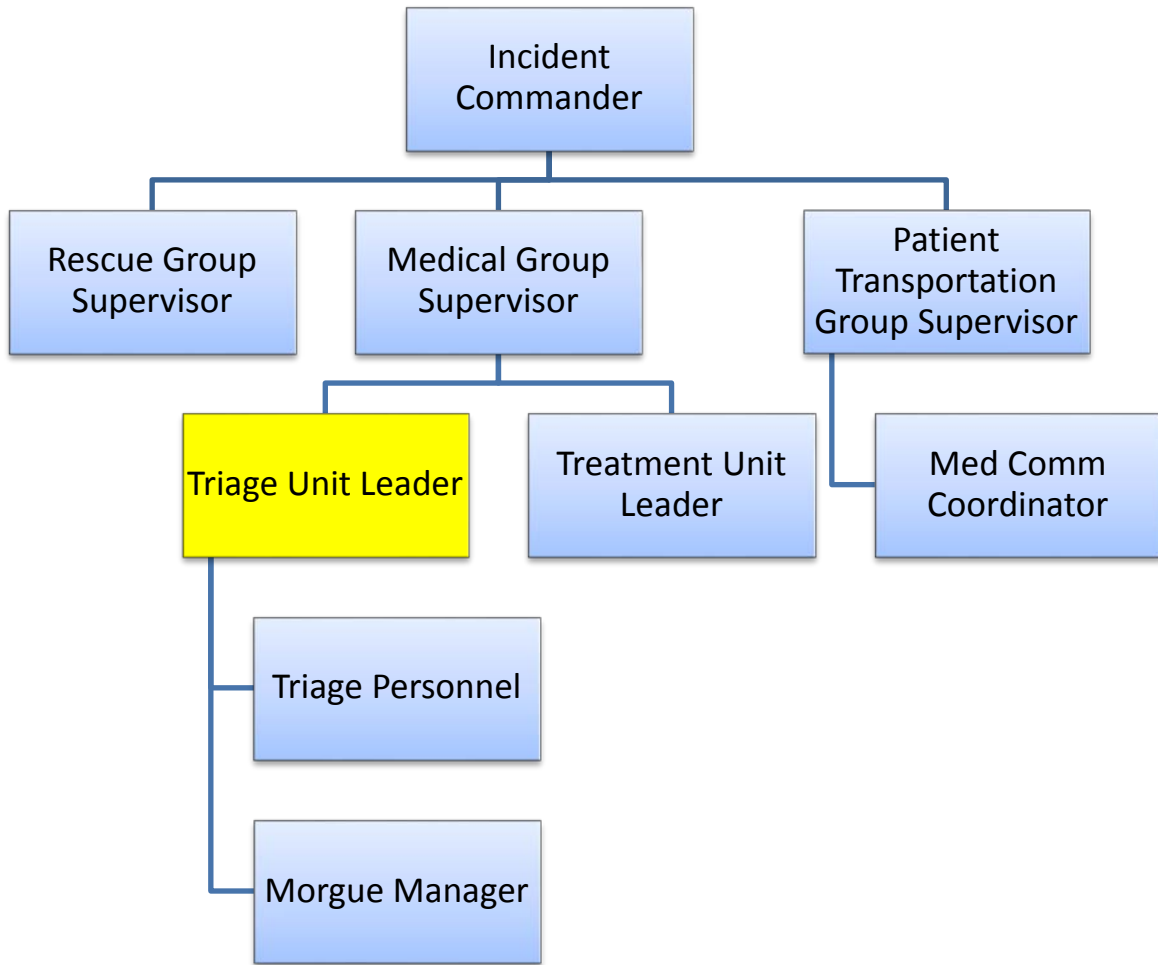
Incident Commander

Rescue Group Supervisor

Medical Group Supervisor

Patient Transportation Group Supervisor

Triage Unit Leader

Treatment Unit Leader

Med Comm Coordinator

Triage Personnel

Morgue Manager